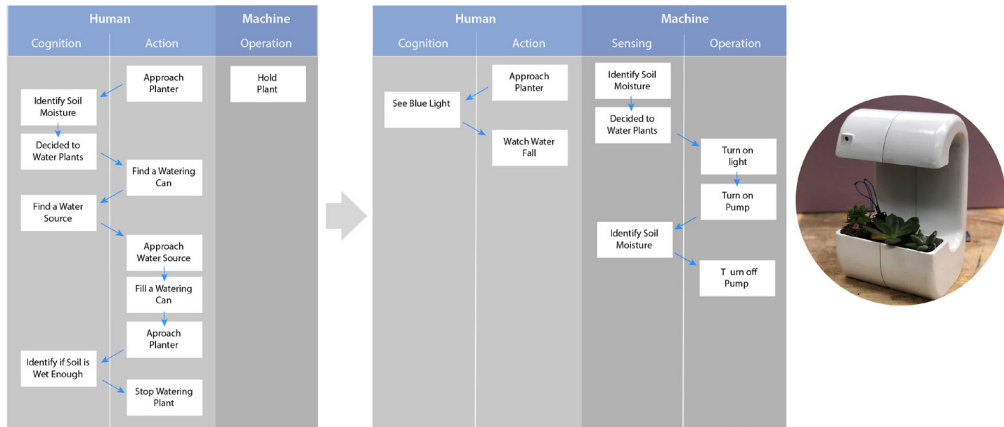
Human

Machine

Cognition

Action

Operation

Approach Planter

Hold Plant

Identify Soil Moisture

Decided to Water Plants

Find a Watering Can

Find a Water Source

Approach Water Source

Fill a Watering Can

Aproach Planter

Identify if Soil is Wet Enough

Stop Watering Plant

Human

Machine

Cognition

Action

Sensing

Operation

Approach Planter

Identify Soil Moisture

See Blue Light

Decided to Water Plants

Watch Water Fall

Turn on light

Turn on Pump

Identify Soil Moisture

T urn off Pump